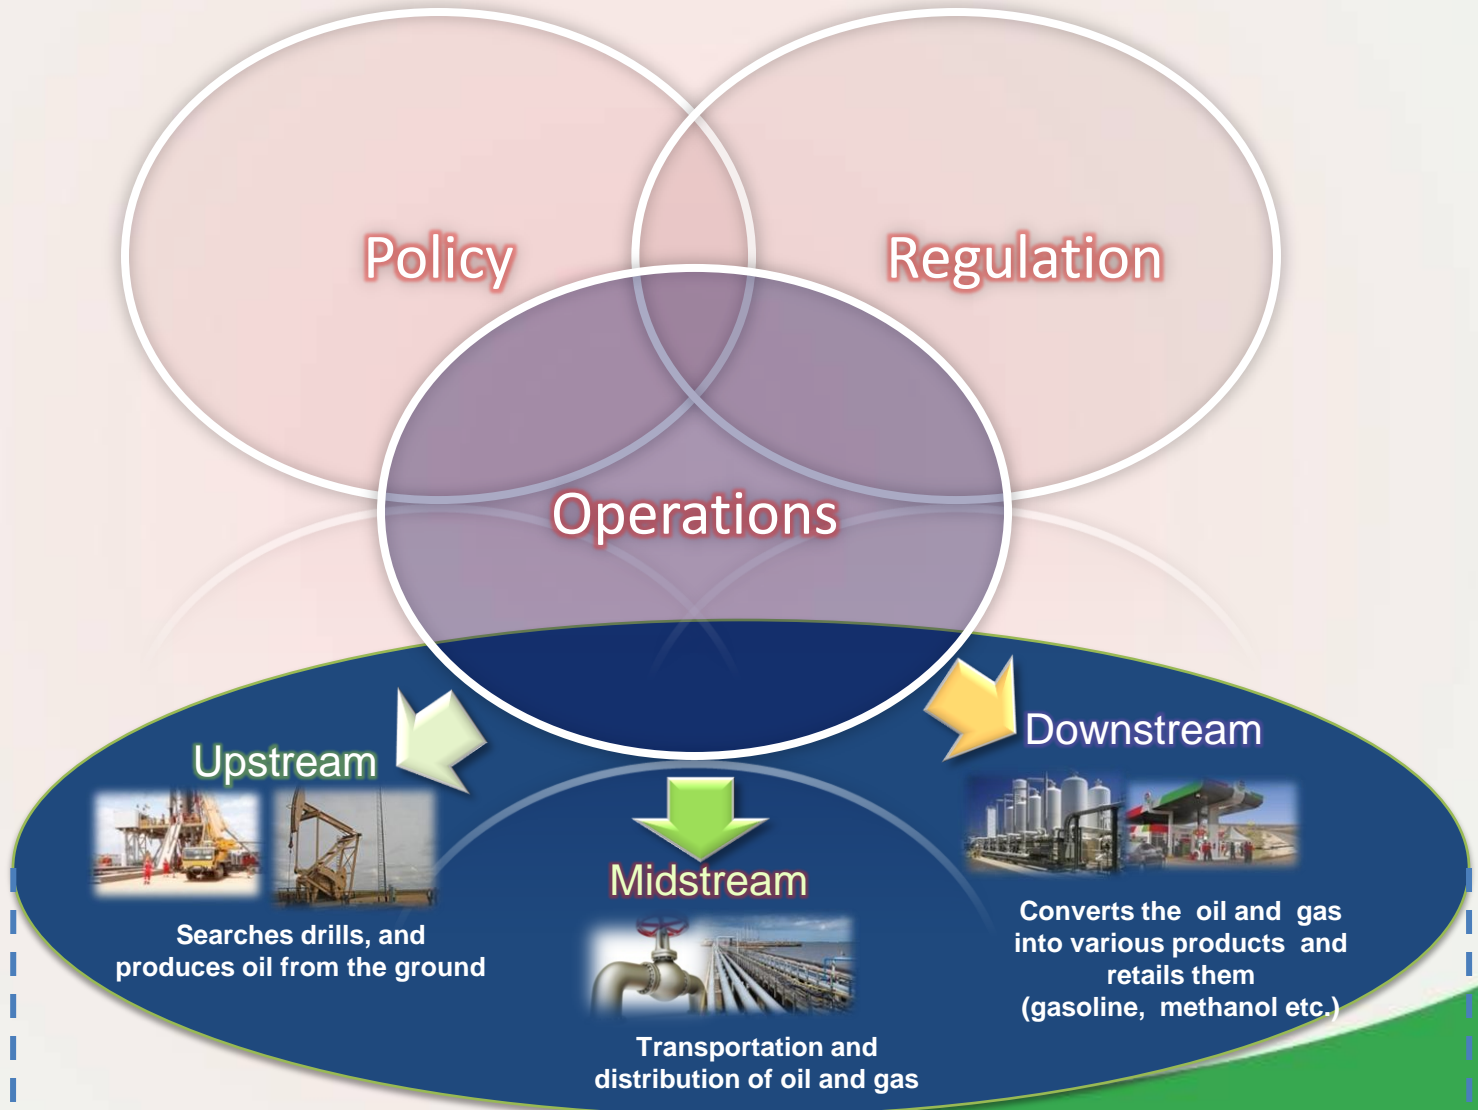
Policy

Regulation

Operations

Upstream

Searches drills, and produces oil from the ground

Midstream

Transportation and distribution of oil and gas

Downstream

Converts the oil and gas into various products and retails them (gasoline, methanol etc.)